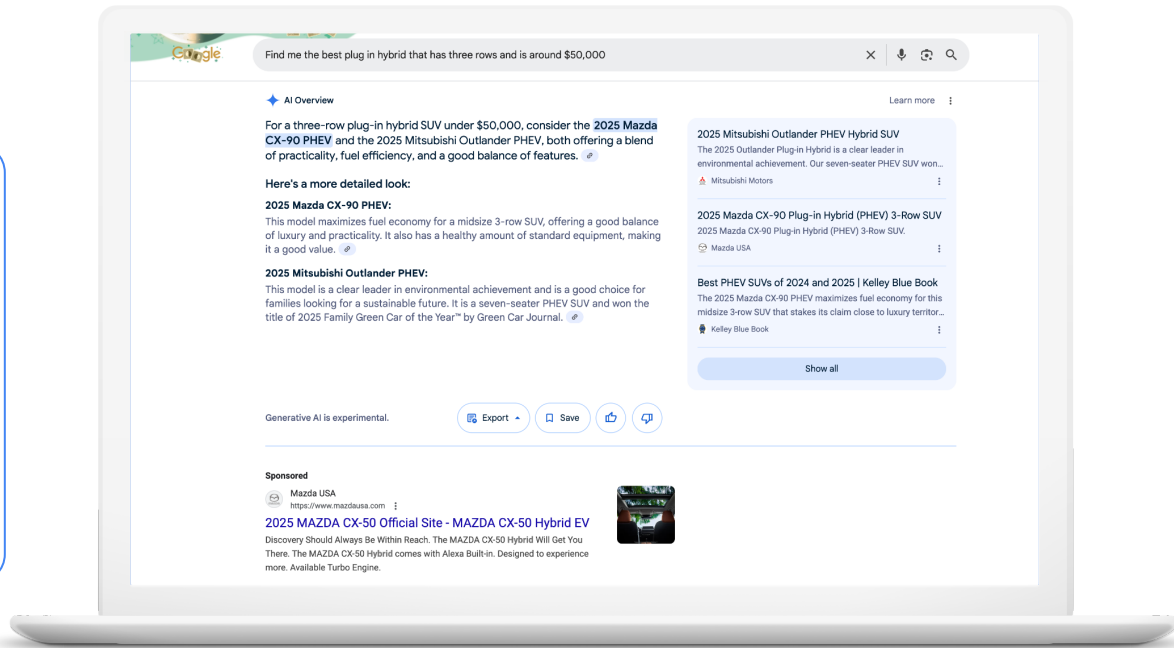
Google

Find me the best plug in hybrid that has three rows and is around $50,000

AI Overview

Learn more

For a three-row plug-in hybrid SUV under $50,000, consider the 2025 Mazda CX-90 PHEV and the 2025 Mitsubishi Outlander PHEV, both offering a blend of practicality, fuel efficiency, and a good balance of features.

Here's a more detailed look:

2025 Mazda CX-90 PHEV:
This model maximizes fuel economy for a midsize 3-row SUV, offering a good balance of luxury and practicality. It also has a healthy amount of standard equipment, making it a good value.

2025 Mitsubishi Outlander PHEV:
This model is a clear leader in environmental achievement and is a good choice for families looking for a sustainable future. It is a seven-seater PHEV SUV and won the title of 2025 Family Green Car of the Year™ by Green Car Journal.

2025 Mitsubishi Outlander PHEV Hybrid SUV
The 2025 Outlander Plug-in Hybrid is a clear leader in environmental achievement. Our seven-seater PHEV SUV won...
Mitsubishi Motors

2025 Mazda CX-90 Plug-in Hybrid (PHEV) 3-Row SUV
2025 Mazda CX-90 Plug-in Hybrid (PHEV) 3-Row SUV.
Mazda USA

Best PHEV SUVs of 2024 and 2025 | Kelley Blue Book
The 2025 Mazda CX-90 PHEV maximizes fuel economy for this midsize 3-row SUV that stakes its claim close to luxury territor...
Kelley Blue Book

Show all

Generative AI is experimental.

Export

Save

Sponsored

Mazda USA
https://www.mazdausa.com

2025 MAZDA CX-50 Official Site - MAZDA CX-50 Hybrid EV
Discovery Should Always Be Within Reach. The MAZDA CX-50 Hybrid Will Get You There. The MAZDA CX-50 Hybrid comes with Alexa Built-in. Designed to experience more. Available Turbo Engine.